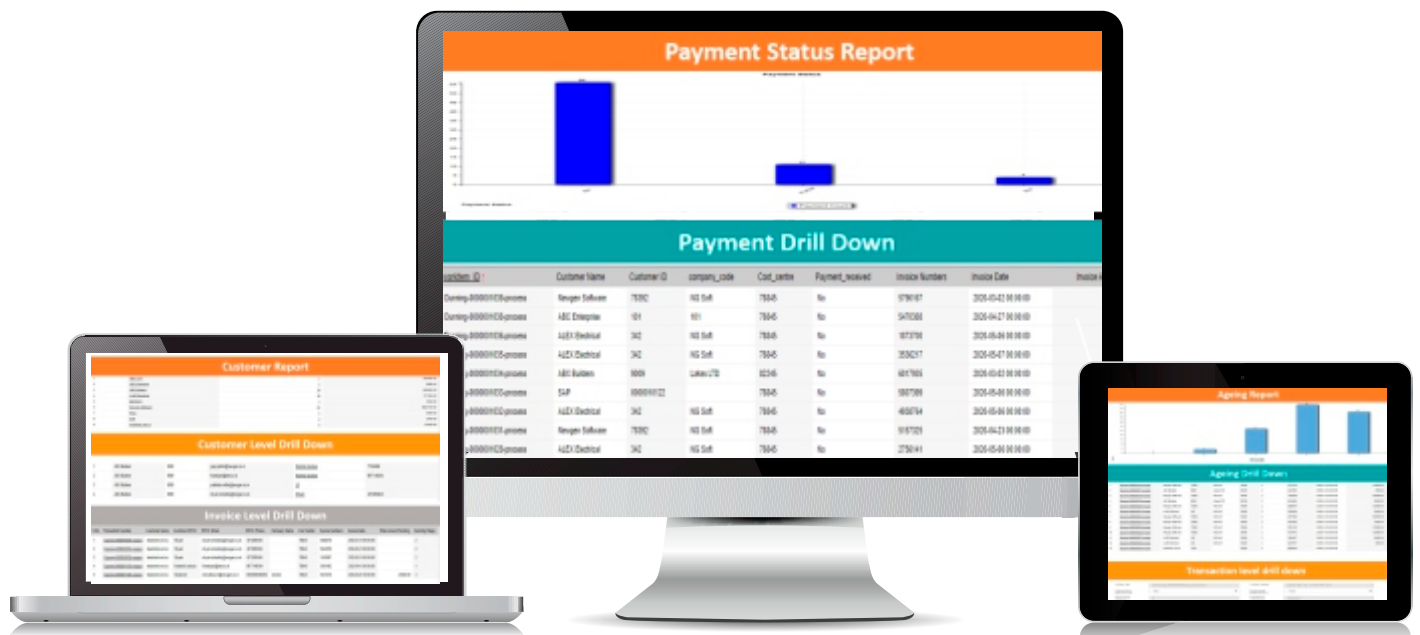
Payment Status Report

Payment Status

Payment Drill Down

| Problem_ID | Customer Name | Customer ID | company_code | Cost_centre | Payment_received | Invoice Numbers | Invoice Date | Invoice |
|---|---|---|---|---|---|---|---|---|
| Dunning-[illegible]-process | Neugen Software | 78392 | NG Soft | 78845 | No | 5796167 | 2020-05-02 00:00:00 | |
| Dunning-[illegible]-process | ABC Enterprise | 101 | 101 | 78845 | No | 5470368 | 2020-04-27 00:00:00 | |
| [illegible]-process | ALEX Electrical | 342 | NG Soft | 78845 | No | 1873756 | 2020-05-04 00:00:00 | |
| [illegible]-process | ALEX Electrical | 342 | NG Soft | 78845 | No | 3530217 | 2020-05-07 00:00:00 | |
| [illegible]-process | ABC Builders | 8909 | Lakes LTD | 82345 | No | 6817869 | 2020-05-02 00:00:00 | |
| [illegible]-process | SAP | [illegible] | | 78845 | No | 5807389 | 2020-05-06 00:00:00 | |
| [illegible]-process | ALEX Electrical | 342 | NG Soft | 78845 | No | 4658754 | 2020-05-06 00:00:00 | |
| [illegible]-process | Neugen Software | 78392 | NG Soft | 78845 | No | 5167329 | 2020-04-23 00:00:00 | |
| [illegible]-process | ALEX Electrical | 342 | NG Soft | 78845 | No | 2756141 | 2020-05-06 00:00:00 | |

Customer Report

Customer Level Drill Down

Invoice Level Drill Down

Ageing Report

Ageing Drill Down

Transaction level drill down